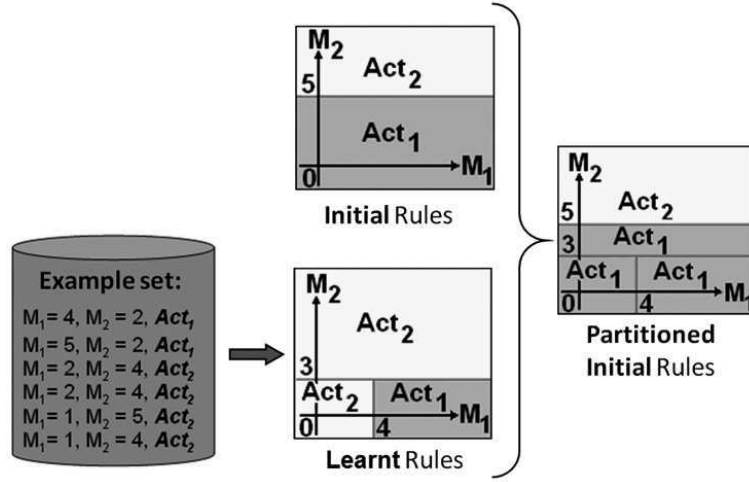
$M_2$
$Act_2$
5
$Act_1$
0
$M_1$
**Initial** Rules

**Example set:**
$M_1 = 4$, $M_2 = 2$, $Act_1$
$M_1 = 5$, $M_2 = 2$, $Act_1$
$M_1 = 2$, $M_2 = 4$, $Act_2$
$M_1 = 2$, $M_2 = 4$, $Act_2$
$M_1 = 1$, $M_2 = 5$, $Act_2$
$M_1 = 1$, $M_2 = 4$, $Act_2$

$M_2$
$Act_2$
3
$Act_2$
$Act_1$
$M_1$
0
4
**Learnt** Rules

$M_2$
$Act_2$
5
3
$Act_1$
$Act_1$
$Act_1$
0
4
$M_1$
**Partitioned**
**Initial** Rules